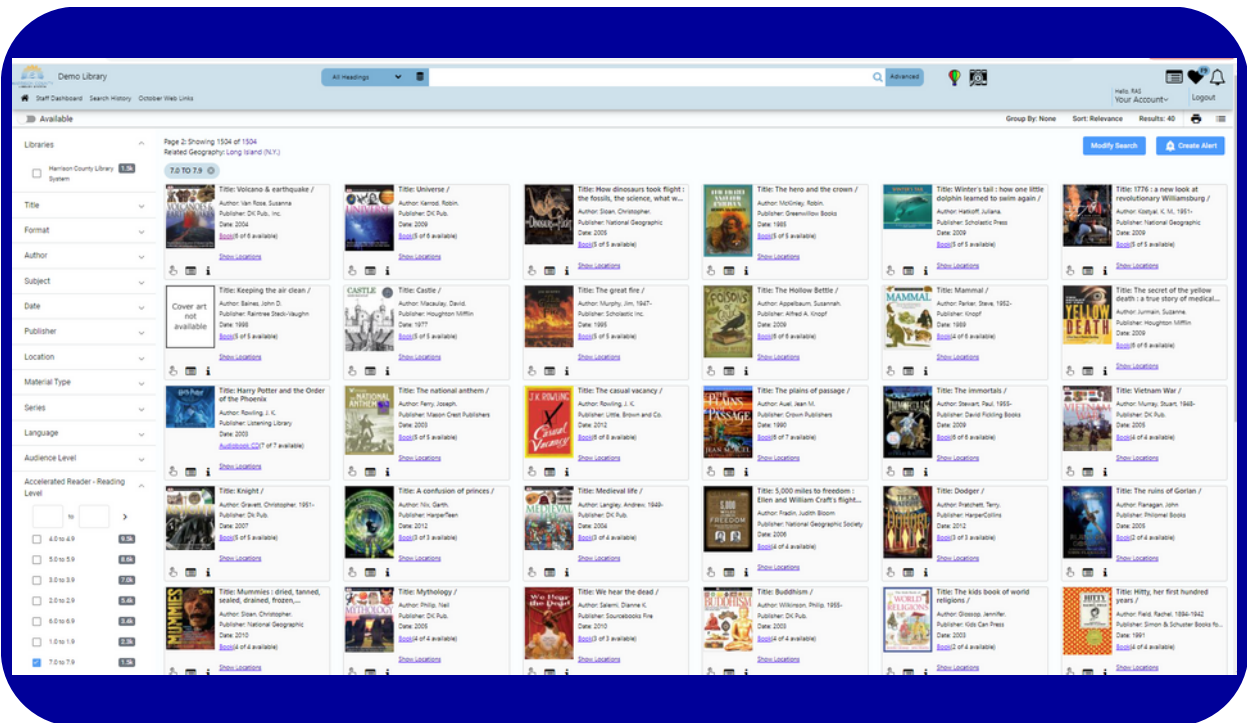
Demo Library

All Headings

Advanced

Staff Dashboard Search History October Web Links

Hello, RAS
Your Account

Logout

Available

Group By: None Sort: Relevance Results: 40

Libraries

Harrison County Library System 1.5k

Title

Format

Author

Subject

Date

Publisher

Location

Material Type

Series

Language

Audience Level

Accelerated Reader - Reading Level

to

4.0 to 4.9 9.5k
5.0 to 5.9 8.6k
3.0 to 3.9 7.0k
2.0 to 2.9 5.4k
6.0 to 6.9 3.4k
1.0 to 1.9 2.3k
7.0 to 7.9 1.5k

Page 2: Showing 1504 of 1504
Related Geography: Long Island (N.Y.)

7.0 TO 7.9

Modify Search

Create Alert

Title: Volcano & earthquake /
Author: Van Rose, Susanna
Publisher: DK Pub., Inc.
Date: 2004
Book(6 of 6 available)
Show Locations

Title: Universe /
Author: Kerrod, Robin.
Publisher: DK Pub.
Date: 2009
Book(6 of 6 available)
Show Locations

Title: How dinosaurs took flight : the fossils, the science, what w...
Author: Sloan, Christopher.
Publisher: National Geographic
Date: 2005
Book(5 of 5 available)
Show Locations

Title: The hero and the crown /
Author: McKinley, Robin.
Publisher: Greenwillow Books
Date: 1985
Book(5 of 5 available)
Show Locations

Title: Winter's tail : how one little dolphin learned to swim again /
Author: Hatkoff, Juliana.
Publisher: Scholastic Press
Date: 2009
Book(5 of 5 available)
Show Locations

Title: 1776 : a new look at revolutionary Williamsburg /
Author: Kostyal, K. M., 1951-
Publisher: National Geographic
Date: 2009
Book(5 of 5 available)
Show Locations

Cover art not available
Title: Keeping the air clean /
Author: Baines, John D.
Publisher: Raintree Steck-Vaughn
Date: 1998
Book(5 of 5 available)
Show Locations

Title: Castle /
Author: Macaulay, David.
Publisher: Houghton Mifflin
Date: 1977
Book(5 of 5 available)
Show Locations

Title: The great fire /
Author: Murphy, Jim, 1947-
Publisher: Scholastic Inc.
Date: 1995
Book(5 of 5 available)
Show Locations

Title: The Hollow Bettle /
Author: Appelbaum, Susannah.
Publisher: Alfred A. Knopf
Date: 2009
Book(5 of 6 available)
Show Locations

Title: Mammal /
Author: Parker, Steve, 1952-
Publisher: Knopf
Date: 1989
Book(4 of 5 available)
Show Locations

Title: The secret of the yellow death : a true story of medical...
Author: Jurmain, Suzanne.
Publisher: Houghton Mifflin
Date: 2009
Book(6 of 6 available)
Show Locations

Title: Harry Potter and the Order of the Phoenix
Author: Rowling, J. K.
Publisher: Listening Library
Date: 2003
Audiobook CD(7 of 7 available)
Show Locations

Title: The national anthem /
Author: Ferry, Joseph.
Publisher: Mason Crest Publishers
Date: 2003
Book(5 of 5 available)
Show Locations

Title: The casual vacancy /
Author: Rowling, J. K.
Publisher: Little, Brown and Co.
Date: 2012
Book(5 of 5 available)
Show Locations

Title: The plains of passage /
Author: Auel, Jean M.
Publisher: Crown Publishers
Date: 1990
Book(6 of 7 available)
Show Locations

Title: The immortals /
Author: Stewart, Paul, 1955-
Publisher: David Fickling Books
Date: 2009
Book(6 of 6 available)
Show Locations

Title: Vietnam War /
Author: Murray, Stuart, 1948-
Publisher: DK Pub.
Date: 2005
Book(4 of 4 available)
Show Locations

Title: Knight /
Author: Gravett, Christopher, 1951-
Publisher: DK Pub.
Date: 2007
Book(4 of 5 available)
Show Locations

Title: A confusion of princes /
Author: Nix, Garth.
Publisher: HarperTeen
Date: 2012
Book(3 of 3 available)
Show Locations

Title: Medieval life /
Author: Langley, Andrew, 1949-
Publisher: DK Pub.
Date: 2004
Book(5 of 5 available)
Show Locations

Title: 5,000 miles to freedom : Ellen and William Craft's flight...
Author: Fradin, Judith Bloom
Publisher: National Geographic Society
Date: 2006
Book(4 of 4 available)
Show Locations

Title: Dodger /
Author: Pratchett, Terry.
Publisher: HarperCollins
Date: 2012
Book(3 of 3 available)
Show Locations

Title: The ruins of Gorlan /
Author: Flanagan, John
Publisher: Philomel Books
Date: 2005
Book(2 of 3 available)
Show Locations

Title: Mummies : dried, tanned, sealed, drained, frozen,...
Author: Sloan, Christopher.
Publisher: National Geographic
Date: 2010
Book(4 of 4 available)
Show Locations

Title: Mythology /
Author: Philip, Neil
Publisher: DK Pub.
Date: 2005
Book(4 of 4 available)
Show Locations

Title: We hear the dead /
Author: Salerni, Dianne K.
Publisher: Sourcebooks Fire
Date: 2010
Book(3 of 3 available)
Show Locations

Title: Buddhism /
Author: Wilkinson, Philip, 1955-
Publisher: DK Pub.
Date: 2003
Book(4 of 4 available)
Show Locations

Title: The kids book of world religions /
Author: Glossop, Jennifer.
Publisher: Kids Can Press
Date: 2003
Book(2 of 4 available)
Show Locations

Title: Hitty, her first hundred years /
Author: Field, Rachel, 1894-1942
Publisher: Simon & Schuster Books fo...
Date: 1991
Book(4 of 4 available)
Show Locations